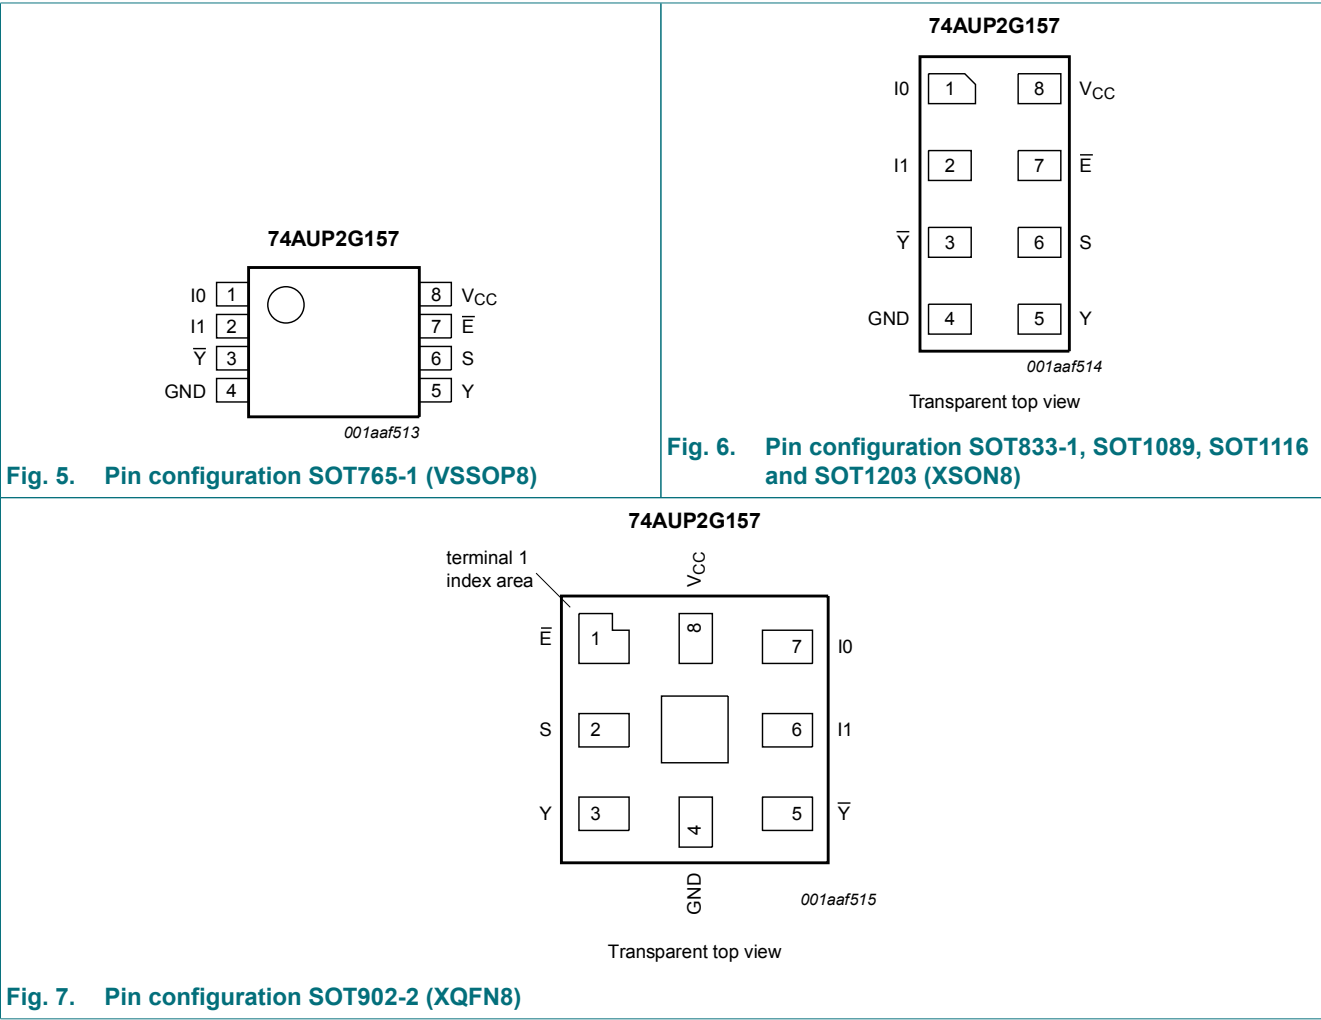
74AUP2G157

I0 1
I1 2
$\overline{Y}$ 3
GND 4
8 $V_{CC}$
7 $\overline{E}$
6 S
5 Y

001aaf513

Fig. 5. Pin configuration SOT765-1 (VSSOP8)

74AUP2G157

I0 1
I1 2
$\overline{Y}$ 3
GND 4
8 $V_{CC}$
7 $\overline{E}$
6 S
5 Y

001aaf514

Transparent top view

Fig. 6. Pin configuration SOT833-1, SOT1089, SOT1116 and SOT1203 (XSON8)

74AUP2G157

terminal 1 index area

$V_{CC}$

$\overline{E}$ 1
8
7 I0
S 2
6 I1
Y 3
4
5 $\overline{Y}$

GND

001aaf515

Transparent top view

Fig. 7. Pin configuration SOT902-2 (XQFN8)